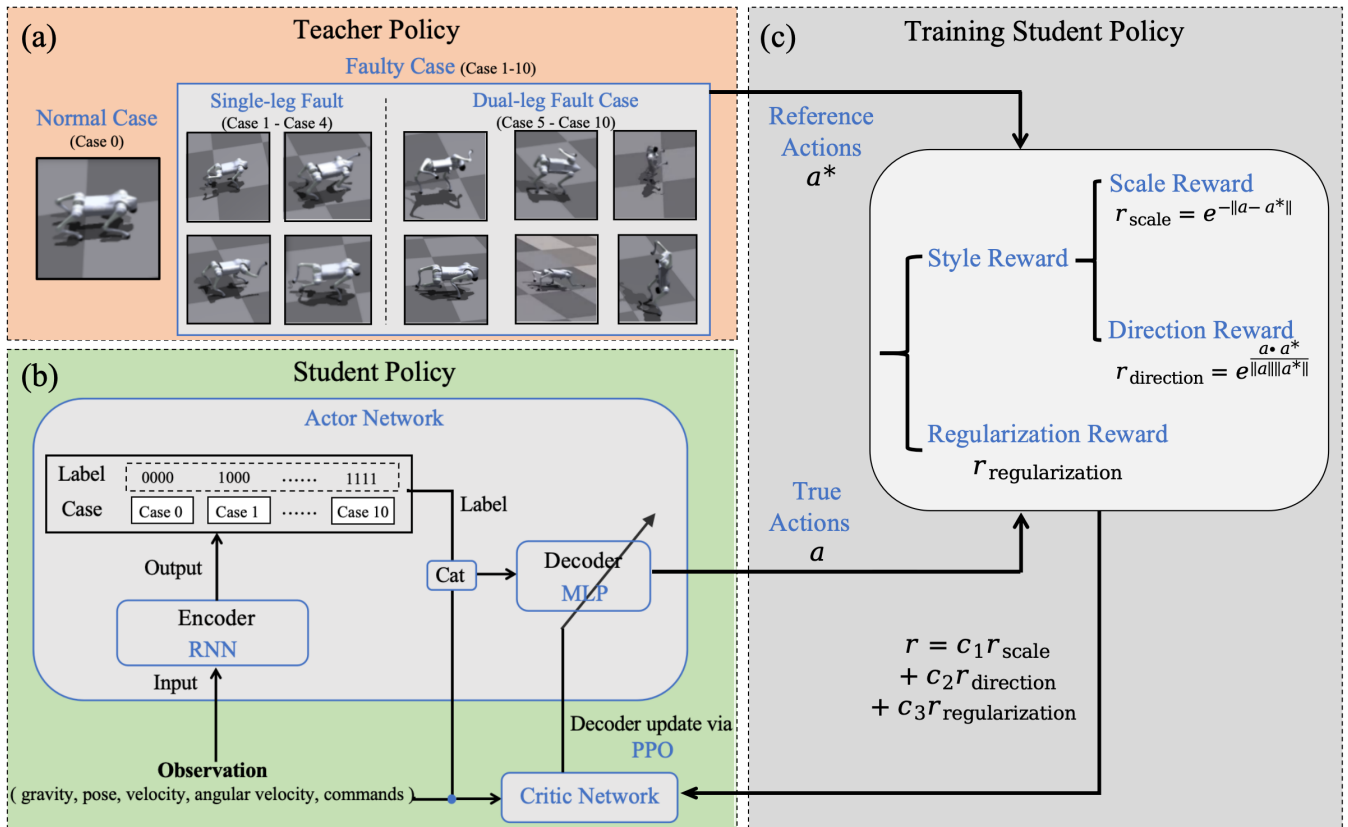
(a) Teacher Policy

Faulty Case (Case 1-10)

Normal Case
(Case 0)

Single-leg Fault
(Case 1 - Case 4)

Dual-leg Fault Case
(Case 5 - Case 10)

(b) Student Policy

Actor Network

| Label | 0000 | 1000 | …… | 1111 |
|---|---|---|---|---|
| Case | Case 0 | Case 1 | …… | Case 10 |

Label

Output

Cat

Decoder
MLP

Encoder
RNN

Input

Decoder update via
PPO

Observation
( gravity, pose, velocity, angular velocity, commands )

Critic Network

(c) Training Student Policy

Reference Actions
$a^*$

Scale Reward
$r_{\text{scale}} = e^{-\|a-a^*\|}$

Style Reward

Direction Reward
$r_{\text{direction}} = e^{\frac{a \cdot a^*}{\|a\|\|a^*\|}}$

Regularization Reward
$r_{\text{regularization}}$

True Actions
$a$

$r = c_1 r_{\text{scale}}$
$+ c_2 r_{\text{direction}}$
$+ c_3 r_{\text{regularization}}$